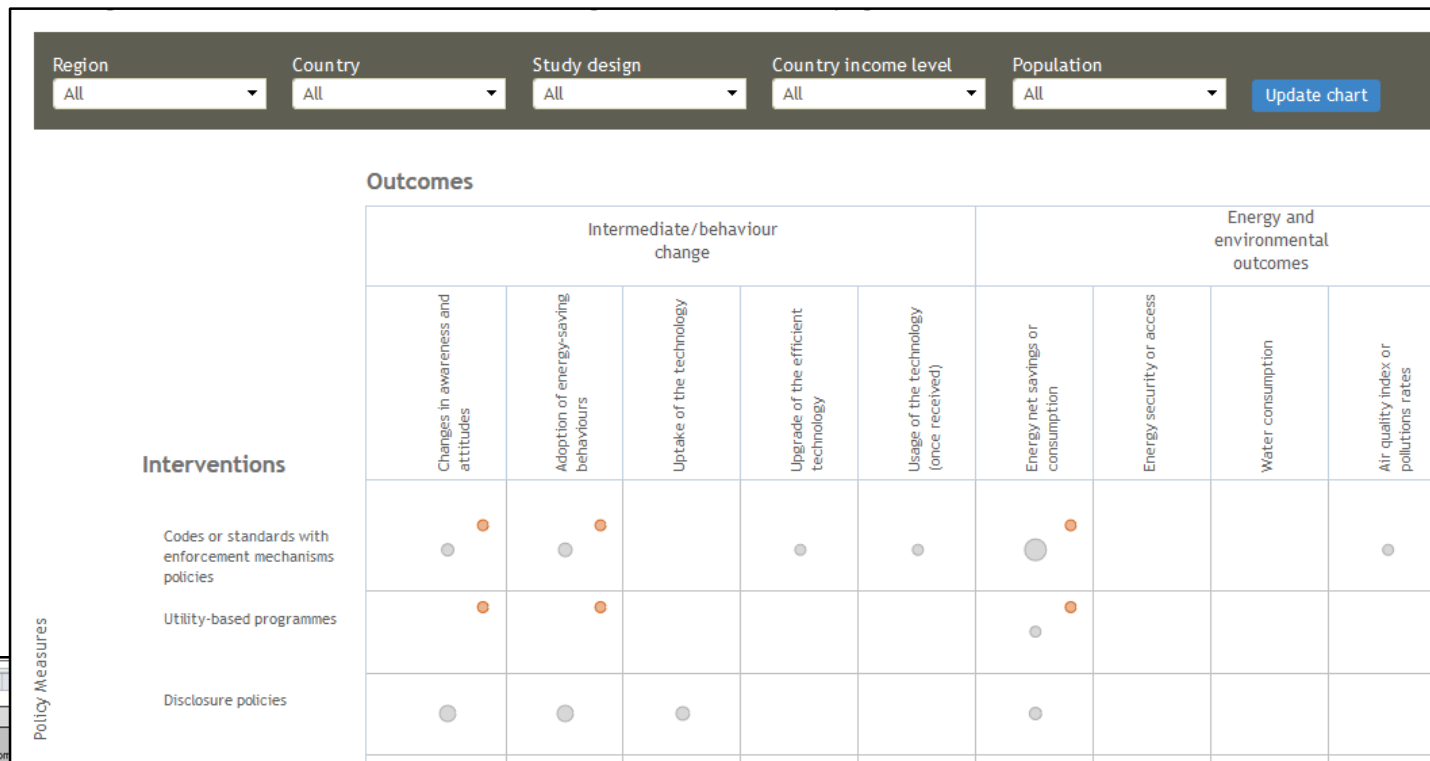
Region
All

Country
All

Study design
All

Country income level
All

Population
All

Update chart

Outcomes

Interventions

| | Intermediate/behaviour change | | | | | Energy and environmental outcomes | | | |
|---|---|---|---|---|---|---|---|---|---|
| | Changes in awareness and attitudes | Adoption of energy-saving behaviours | Uptake of the technology | Upgrade of the efficient technology | Usage of the technology (once received) | Energy net savings or consumption | Energy security or access | Water consumption | Air quality index or pollutions rates |
| Codes or standards with enforcement mechanisms policies | | | | | | | | | |
| Utility-based programmes | | | | | | | | | |
| Disclosure policies | | | | | | | | | |

Policy Measures